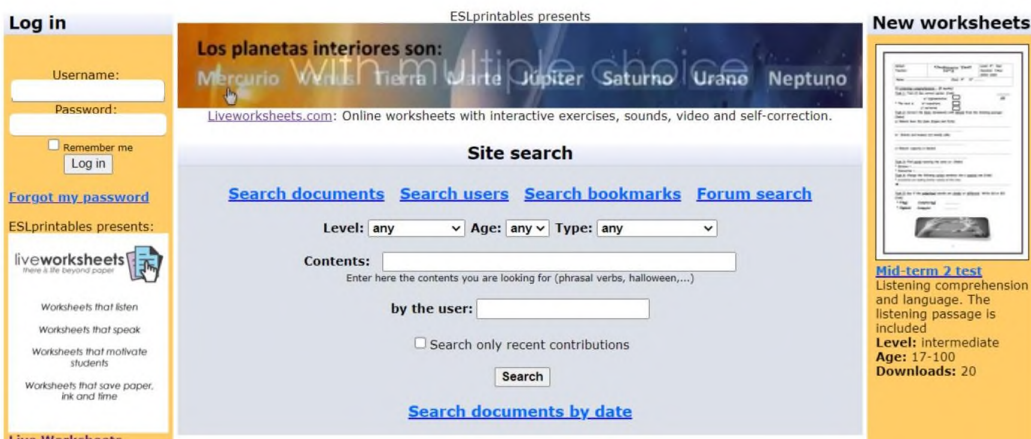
Log in

Username:

Password:

Remember me

Log in

Forgot my password

ESLprintables presents:

liveworksheets
there is life beyond paper

Worksheets that listen

Worksheets that speak

Worksheets that motivate students

Worksheets that save paper, ink and time

ESLprintables presents

Los planetas interiores son:

with multiple choice

Mercurio Venus Tierra Marte Júpiter Saturno Urano Neptuno

Liveworksheets.com: Online worksheets with interactive exercises, sounds, video and self-correction.

Site search

Search documents Search users Search bookmarks Forum search

Level: any Age: any Type: any

Contents:

Enter here the contents you are looking for (phrasal verbs, halloween,...)

by the user:

Search only recent contributions

Search

Search documents by date

New worksheets

Mid-term 2 test

Listening comprehension and language. The listening passage is included

Level: intermediate

Age: 17-100

Downloads: 20